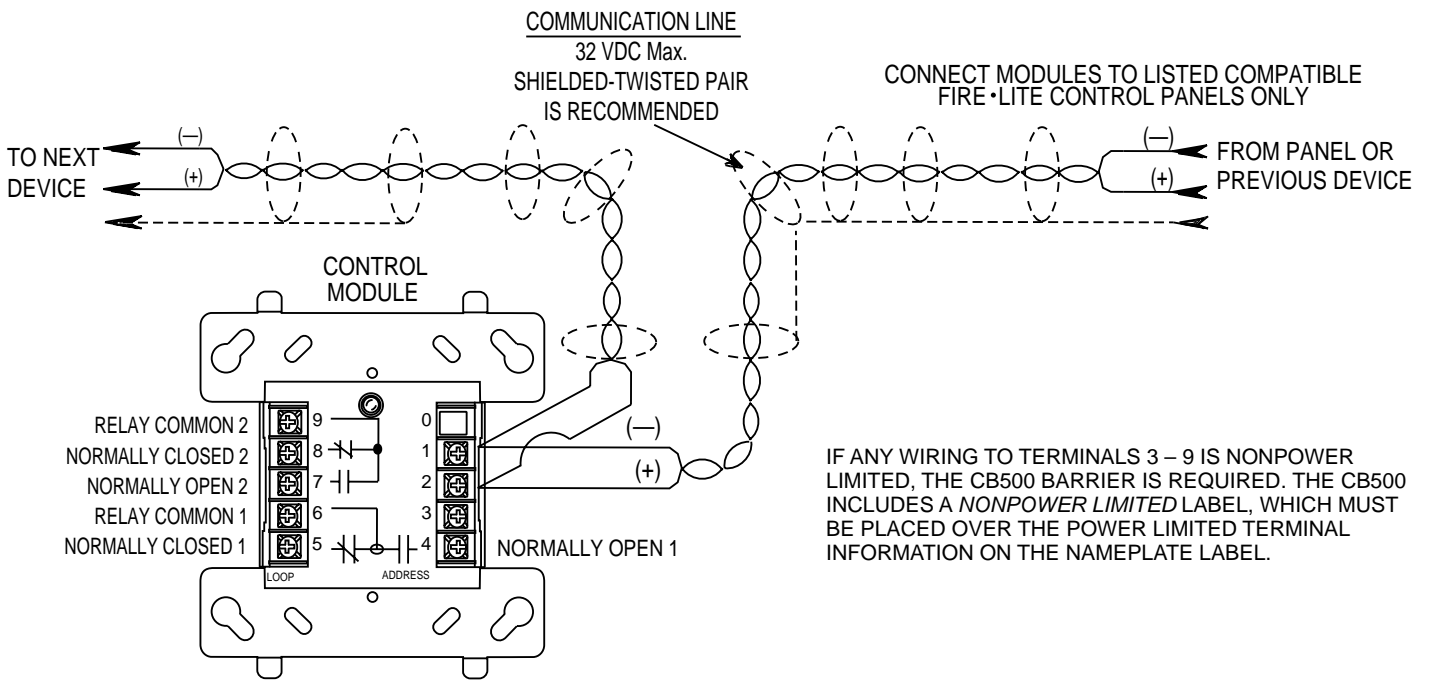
COMMUNICATION LINE
32 VDC Max.
SHIELDED-TWISTED PAIR IS RECOMMENDED

CONNECT MODULES TO LISTED COMPATIBLE FIRE•LITE CONTROL PANELS ONLY

(—)
TO NEXT DEVICE
(+)

(—)
FROM PANEL OR PREVIOUS DEVICE
(+)

CONTROL MODULE

RELAY COMMON 2
NORMALLY CLOSED 2
NORMALLY OPEN 2
RELAY COMMON 1
NORMALLY CLOSED 1

9
8
7
6
5
4
0
1
2
3

(—)
(+)

NORMALLY OPEN 1

LOOP
ADDRESS

IF ANY WIRING TO TERMINALS 3 – 9 IS NONPOWER LIMITED, THE CB500 BARRIER IS REQUIRED. THE CB500 INCLUDES A *NONPOWER LIMITED* LABEL, WHICH MUST BE PLACED OVER THE POWER LIMITED TERMINAL INFORMATION ON THE NAMEPLATE LABEL.